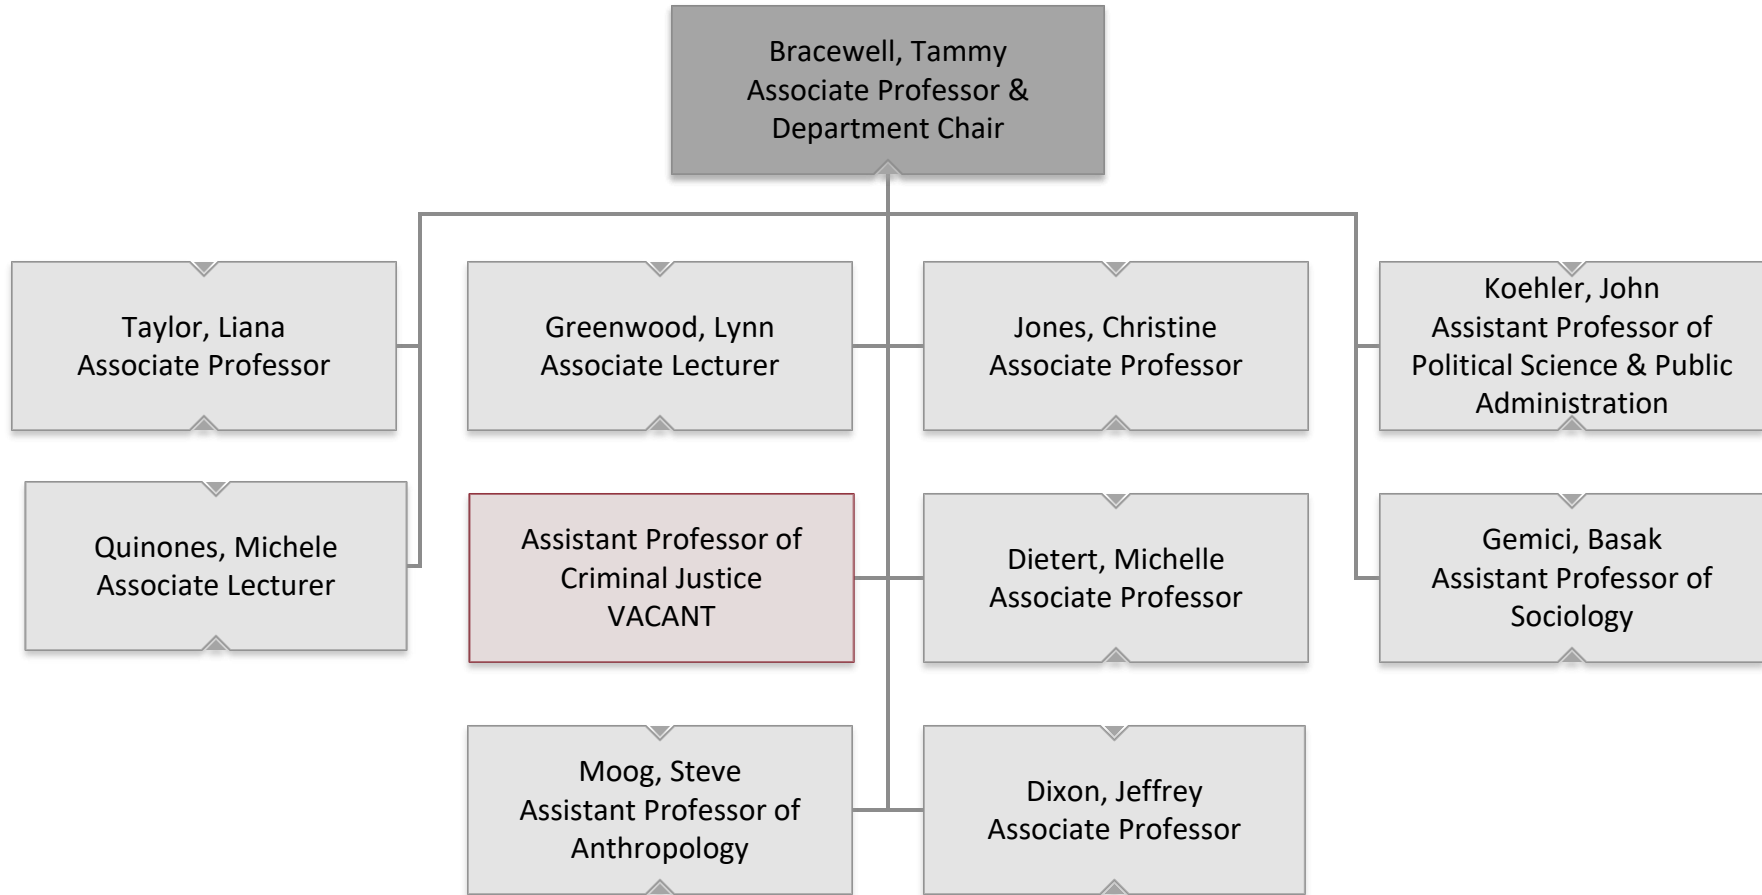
Bracewell, Tammy
Associate Professor &
Department Chair

Taylor, Liana
Associate Professor

Greenwood, Lynn
Associate Lecturer

Jones, Christine
Associate Professor

Koehler, John
Assistant Professor of
Political Science & Public
Administration

Quinones, Michele
Associate Lecturer

Assistant Professor of
Criminal Justice
VACANT

Dietert, Michelle
Associate Professor

Gemici, Basak
Assistant Professor of
Sociology

Moog, Steve
Assistant Professor of
Anthropology

Dixon, Jeffrey
Associate Professor